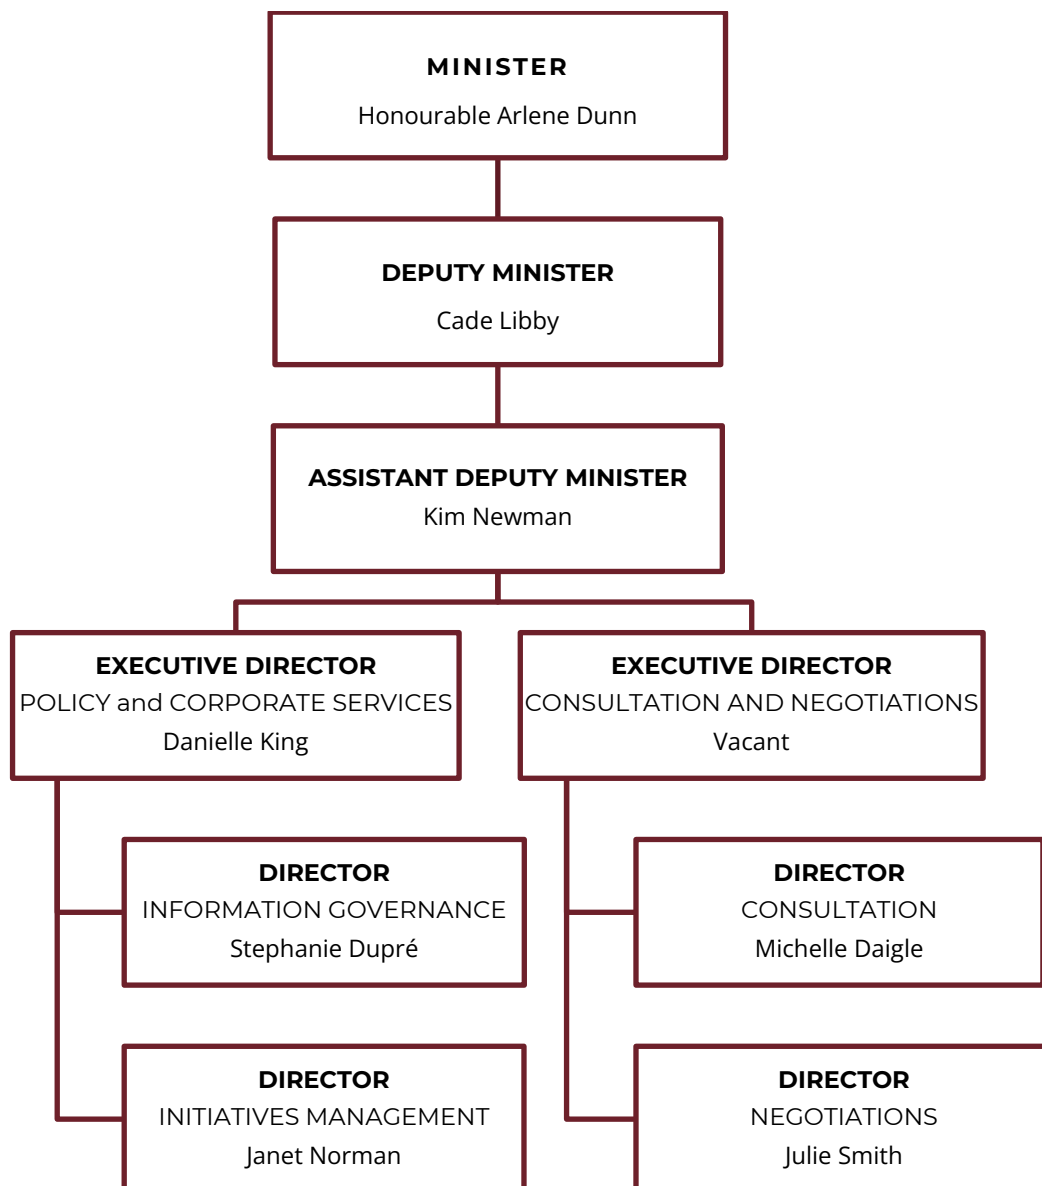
MINISTER
Honourable Arlene Dunn

DEPUTY MINISTER
Cade Libby

ASSISTANT DEPUTY MINISTER
Kim Newman

EXECUTIVE DIRECTOR
POLICY and CORPORATE SERVICES
Danielle King

EXECUTIVE DIRECTOR
CONSULTATION AND NEGOTIATIONS
Vacant

DIRECTOR
INFORMATION GOVERNANCE
Stephanie Dupré

DIRECTOR
INITIATIVES MANAGEMENT
Janet Norman

DIRECTOR
CONSULTATION
Michelle Daigle

DIRECTOR
NEGOTIATIONS
Julie Smith